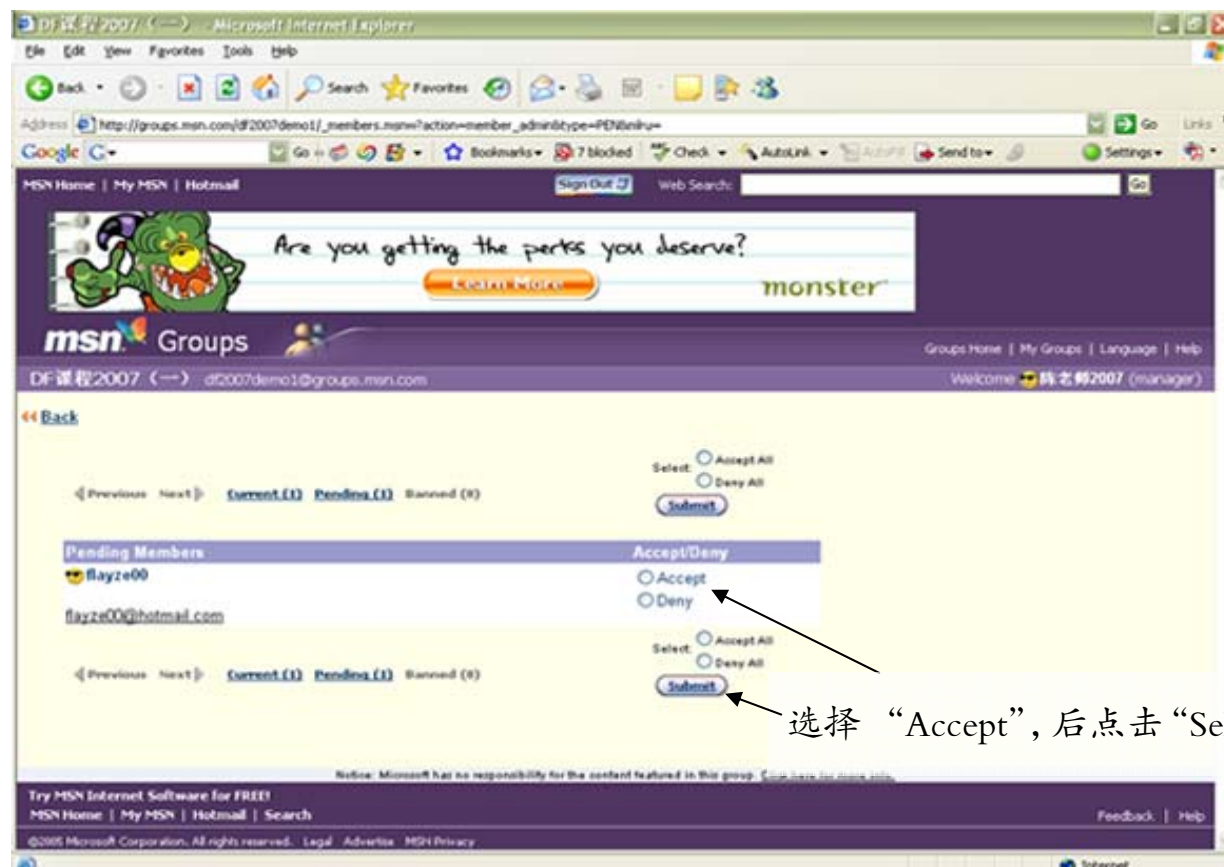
DF课程2007（一） - Microsoft Internet Explorer

File Edit View Favorites Tools Help

Back Search Favorites

Address http://groups.msn.com/df2007demo1/_members.msnw?action=member_admin&type=PEN&nlru=

Go Links

Google G- Go Bookmarks 7 blocked Check AutoLink AutoFill Send to Settings

MSN Home | My MSN | Hotmail Sign Out Web Search: Go

Are you getting the perks you deserve?

Learn More

monster

msn Groups

Groups Home | My Groups | Language | Help

DF课程2007（一） df2007demo1@groups.msn.com

Welcome 陈老师2007 (manager)

Back

Select: Accept All Deny All

Submit

Previous Next Current (1) Pending (1) Banned (0)

| Pending Members | Accept/Deny |
|---|---|
| flayze00 flayze00@hotmail.com | Accept Deny |

Select: Accept All Deny All

Previous Next Current (1) Pending (1) Banned (0)

Submit

选择 “Accept”, 后点击“Se

Notice: Microsoft has no responsibility for the content featured in this group. Click here for more info.

Try MSN Internet Software for FREE!

MSN Home | My MSN | Hotmail | Search

Feedback | Help

©2005 Microsoft Corporation. All rights reserved. Legal Advertise MSN Privacy

Internet